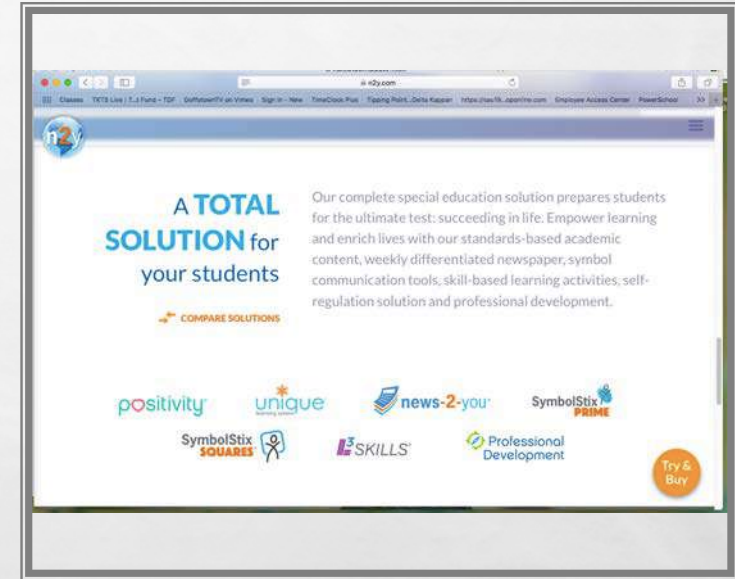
n2y.com

Classes TKTS Live | T...t Fund - TDF DuffytownTV on Vimeo Sign In - New TimeClock Plus Tipping Point...Delta Kappan https://asu18...opportire.com Employee Access Center PowerSchool

n2y

A TOTAL SOLUTION for your students

COMPARE SOLUTIONS

Our complete special education solution prepares students for the ultimate test: succeeding in life. Empower learning and enrich lives with our standards-based academic content, weekly differentiated newspaper, symbol communication tools, skill-based learning activities, self-regulation solution and professional development.

positivity unique learning system news-2-you SymbolStix PRIME

SymbolStix SQUARES $L^3$SKILLS Professional Development

Try & Buy